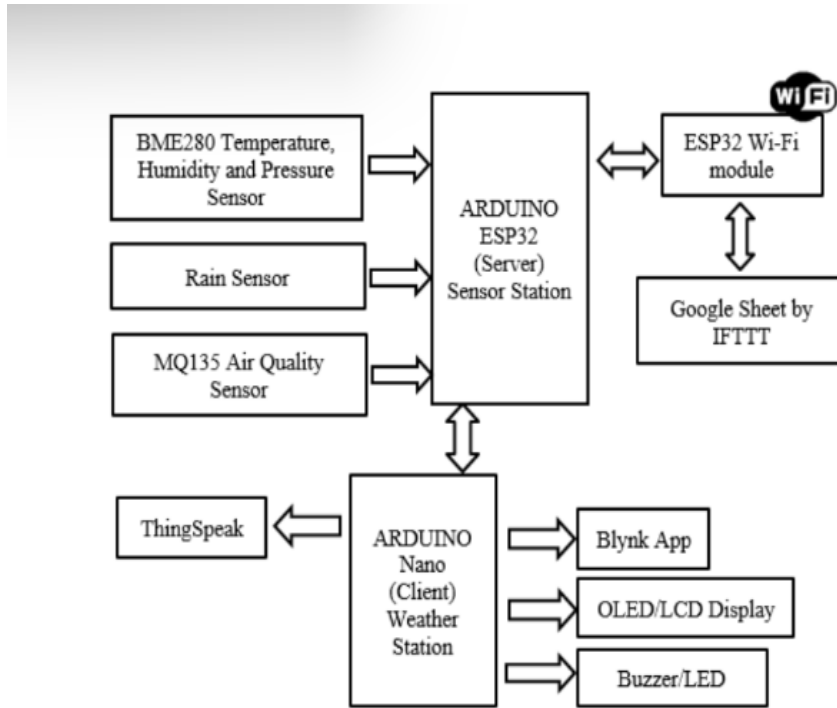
BME280 Temperature, Humidity and Pressure Sensor

Rain Sensor

MQ135 Air Quality Sensor

ARDUINO ESP32 (Server) Sensor Station

WiFi

ESP32 Wi-Fi module

Google Sheet by IFTTT

ThingSpeak

ARDUINO Nano (Client) Weather Station

Blynk App

OLED/LCD Display

Buzzer/LED